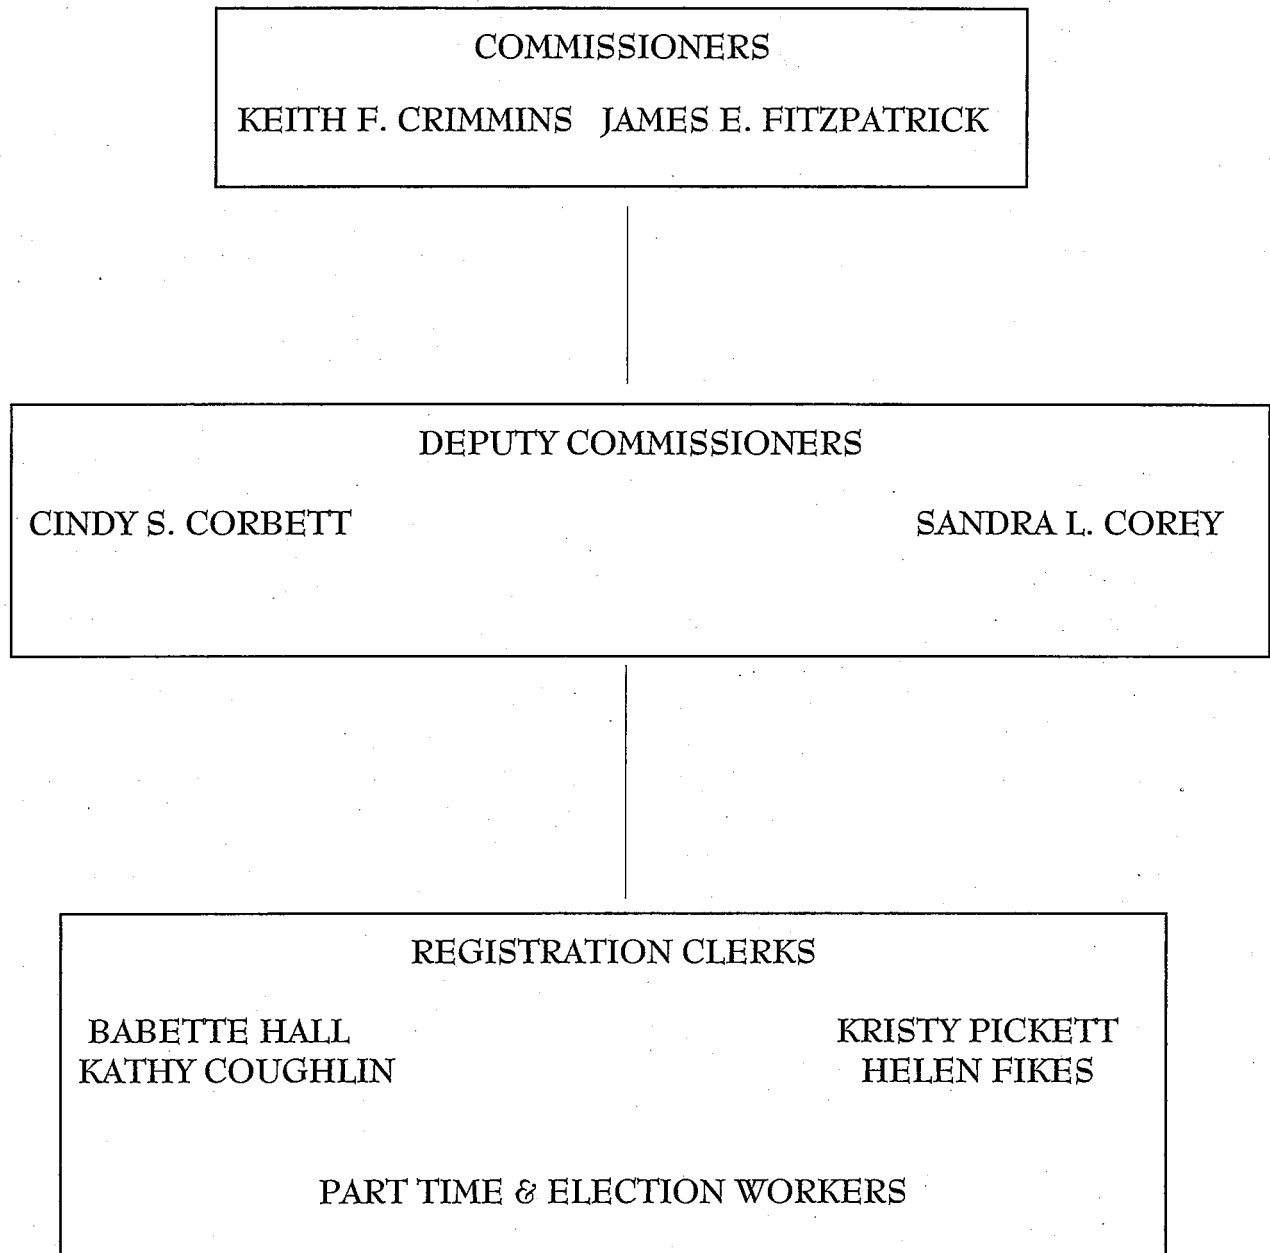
COMMISSIONERS

KEITH F. CRIMMINS JAMES E. FITZPATRICK

DEPUTY COMMISSIONERS

CINDY S. CORBETT

SANDRA L. COREY

REGISTRATION CLERKS

BABETTE HALL
KATHY COUGHLIN

KRISTY PICKETT
HELEN FIKES

PART TIME & ELECTION WORKERS